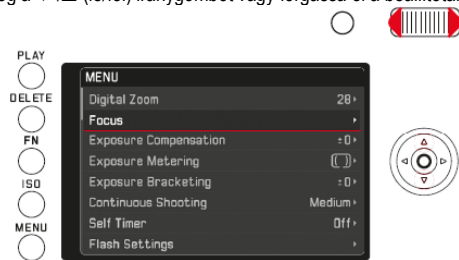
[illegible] (fel/le) iránygombot vagy forgassa el a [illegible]

PLAY
DELETE
FN
ISO
MENU

MENU
Digital Zoom 28›
Focus ›
Exposure Compensation ±0›
Exposure Metering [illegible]›
Exposure Bracketing ±0›
Continuous Shooting Medium›
Self Timer Off›
Flash Settings ›